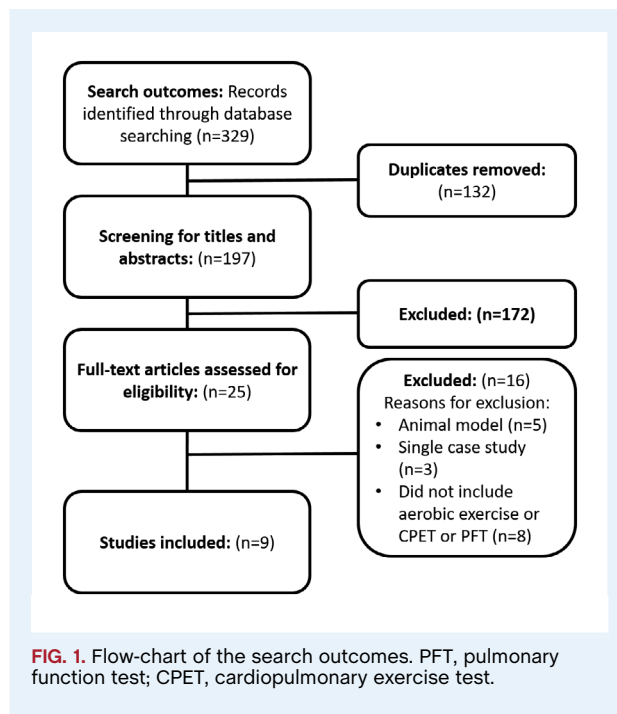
Search outcomes: Records identified through database searching (n=329)

Duplicates removed: (n=132)

Screening for titles and abstracts: (n=197)

Excluded: (n=172)

Full-text articles assessed for eligibility: (n=25)

Excluded: (n=16)
Reasons for exclusion:
• Animal model (n=5)
• Single case study (n=3)
• Did not include aerobic exercise or CPET or PFT (n=8)

Studies included: (n=9)

FIG. 1. Flow-chart of the search outcomes. PFT, pulmonary function test; CPET, cardiopulmonary exercise test.